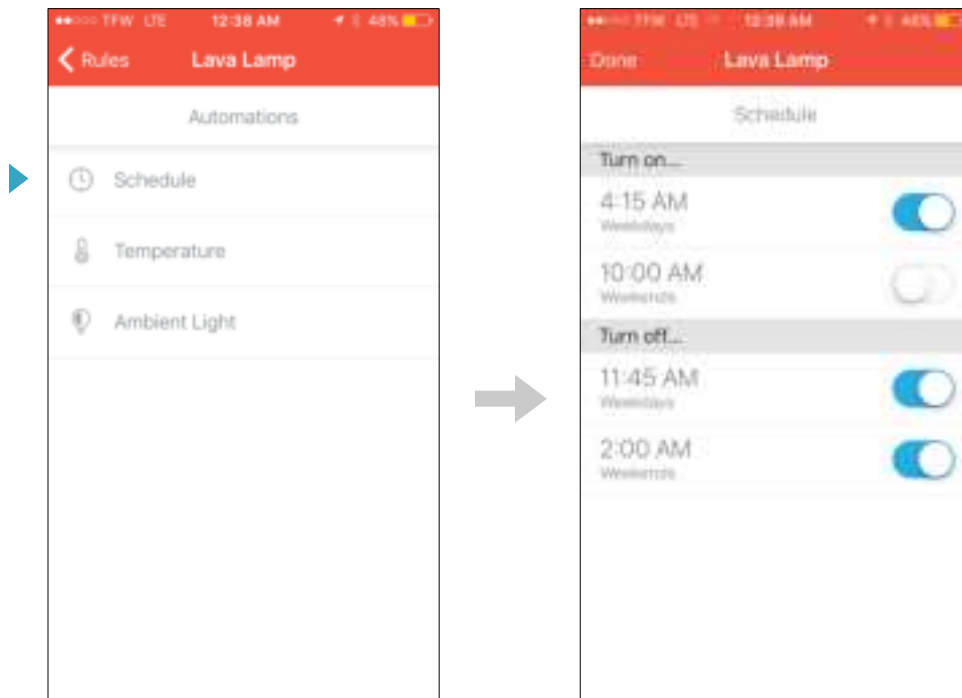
TFW LTE 12:38 AM 48%

Rules Lava Lamp

Automations

Schedule

Temperature

Ambient Light

TFW LTE 12:38 AM 48%

Done Lava Lamp

Schedule

Turn on...

4:15 AM
Weekdays

10:00 AM
Weekends

Turn off...

11:45 AM
Weekdays

2:00 AM
Weekends